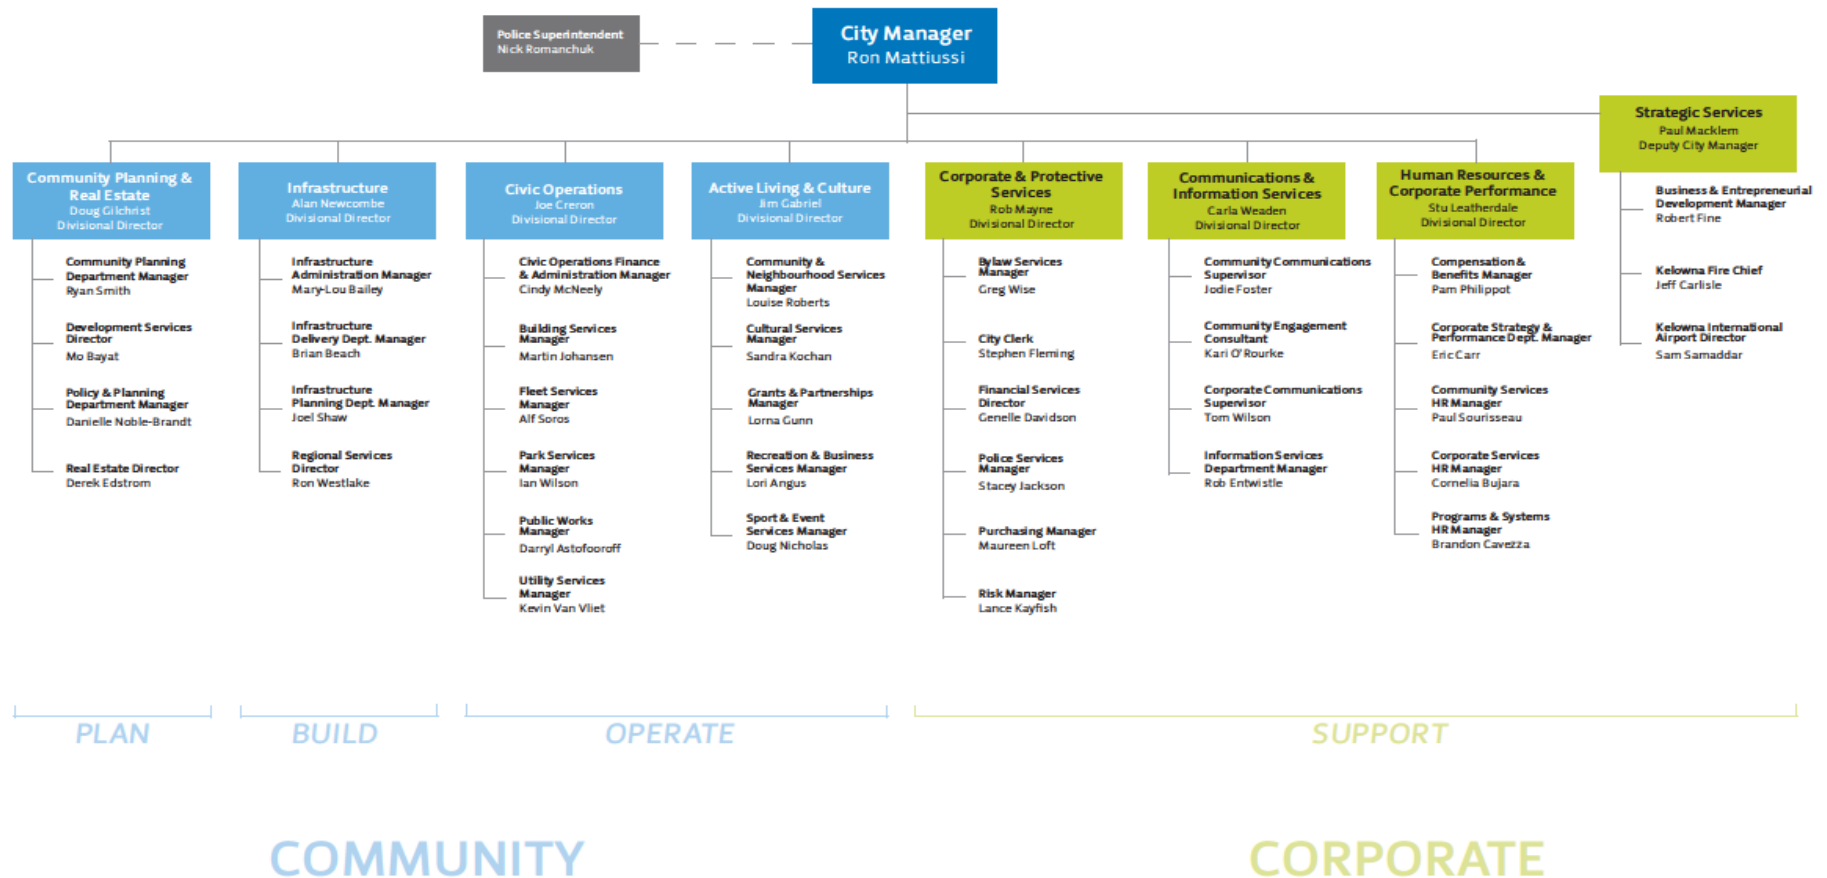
Police Superintendent
Nick Romanchuk

City Manager
Ron Mattiussi

Strategic Services
Paul Macklem
Deputy City Manager

Business & Entrepreneurial Development Manager
Robert Fine

Kelowna Fire Chief
Jeff Carlisle

Kelowna International Airport Director
Sam Samaddar

Community Planning & Real Estate
Doug Gilchrist
Divisional Director

Community Planning Department Manager
Ryan Smith

Development Services Director
Mo Bayat

Policy & Planning Department Manager
Danielle Noble-Brandt

Real Estate Director
Derek Edstrom

Infrastructure
Alan Newcombe
Divisional Director

Infrastructure Administration Manager
Mary-Lou Bailey

Infrastructure Delivery Dept. Manager
Brian Beach

Infrastructure Planning Dept. Manager
Joel Shaw

Regional Services Director
Ron Westlake

Civic Operations
Joe Creron
Divisional Director

Civic Operations Finance & Administration Manager
Cindy McNeely

Building Services Manager
Martin Johansen

Fleet Services Manager
Alf Soros

Park Services Manager
Ian Wilson

Public Works Manager
Darryl Astofooroff

Utility Services Manager
Kevin Van Vliet

Active Living & Culture
Jim Gabriel
Divisional Director

Community & Neighbourhood Services Manager
Louise Roberts

Cultural Services Manager
Sandra Kochan

Grants & Partnerships Manager
Lorna Gunn

Recreation & Business Services Manager
Lori Angus

Sport & Event Services Manager
Doug Nicholas

Corporate & Protective Services
Rob Mayne
Divisional Director

Bylaw Services Manager
Greg Wise

City Clerk
Stephen Fleming

Financial Services Director
Genelle Davidson

Police Services Manager
Stacey Jackson

Purchasing Manager
Maureen Loft

Risk Manager
Lance Kayfish

Communications & Information Services
Carla Weaden
Divisional Director

Community Communications Supervisor
Jodie Foster

Community Engagement Consultant
Kari O'Rourke

Corporate Communications Supervisor
Tom Wilson

Information Services Department Manager
Rob Entwistle

Human Resources & Corporate Performance
Stu Leatherdale
Divisional Director

Compensation & Benefits Manager
Pam Philippot

Corporate Strategy & Performance Dept. Manager
Eric Carr

Community Services HR Manager
Paul Sourisseau

Corporate Services HR Manager
Cornelia Bujara

Programs & Systems HR Manager
Brandon Cavezza

PLAN

BUILD

OPERATE

SUPPORT

COMMUNITY

CORPORATE